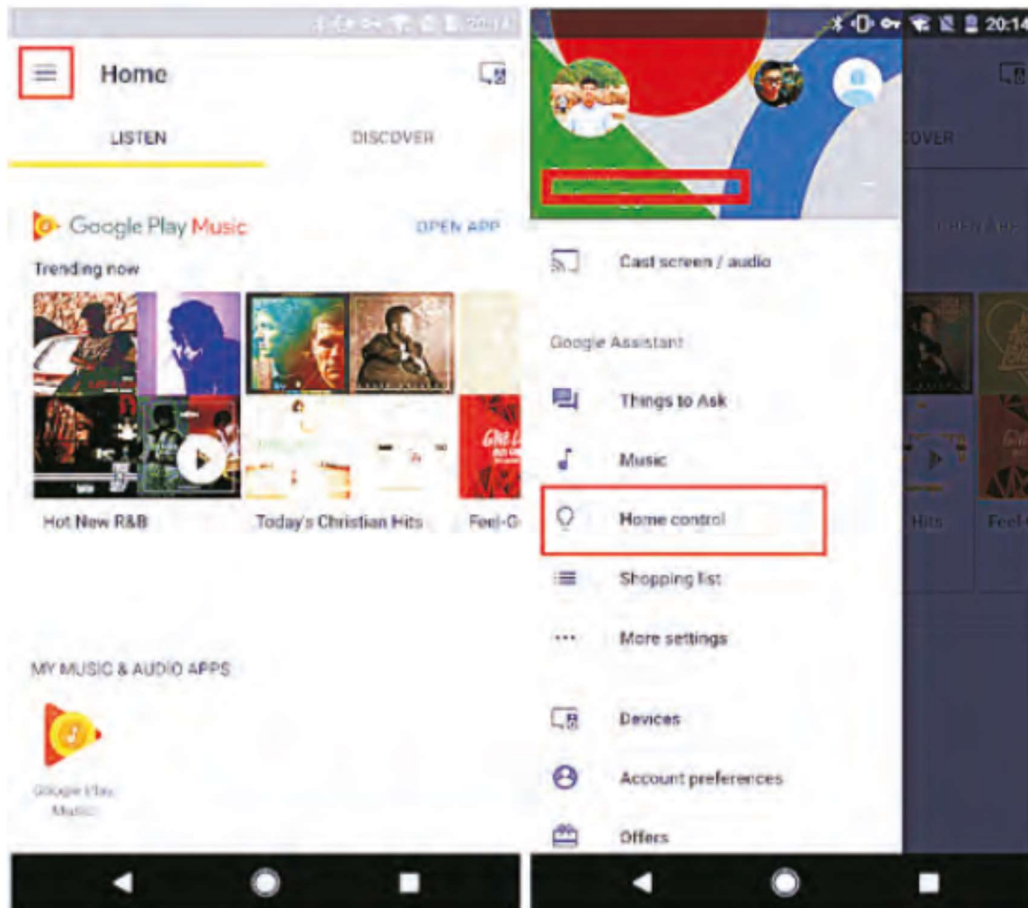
20:14

Home

LISTEN

DISCOVER

Google Play Music

OPEN APP

Trending now

Hot New R&B

Today's Christian Hits

Feel-G

MY MUSIC & AUDIO APPS

Google Play Music

20:14

Cast screen / audio

Google Assistant

Things to Ask

Music

Home control

Shopping list

More settings

Devices

Account preferences

Offers

OVER

OPEN APP

Hits

Feel